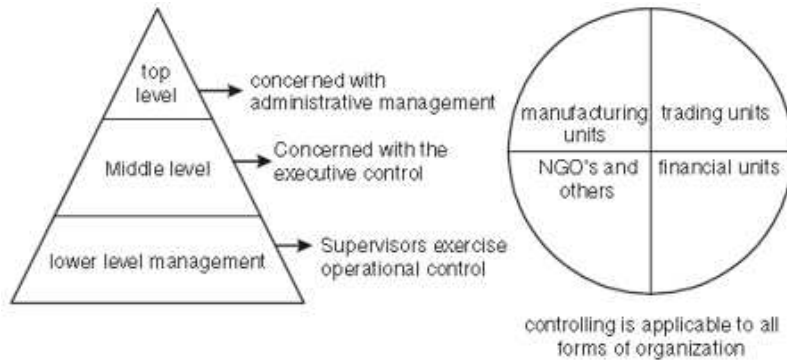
top level

concerned with administrative management

Middle level

Concerned with the executive control

lower level management

Supervisors exercise operational control

manufacturing units

trading units

NGO's and others

financial units

controlling is applicable to all forms of organization